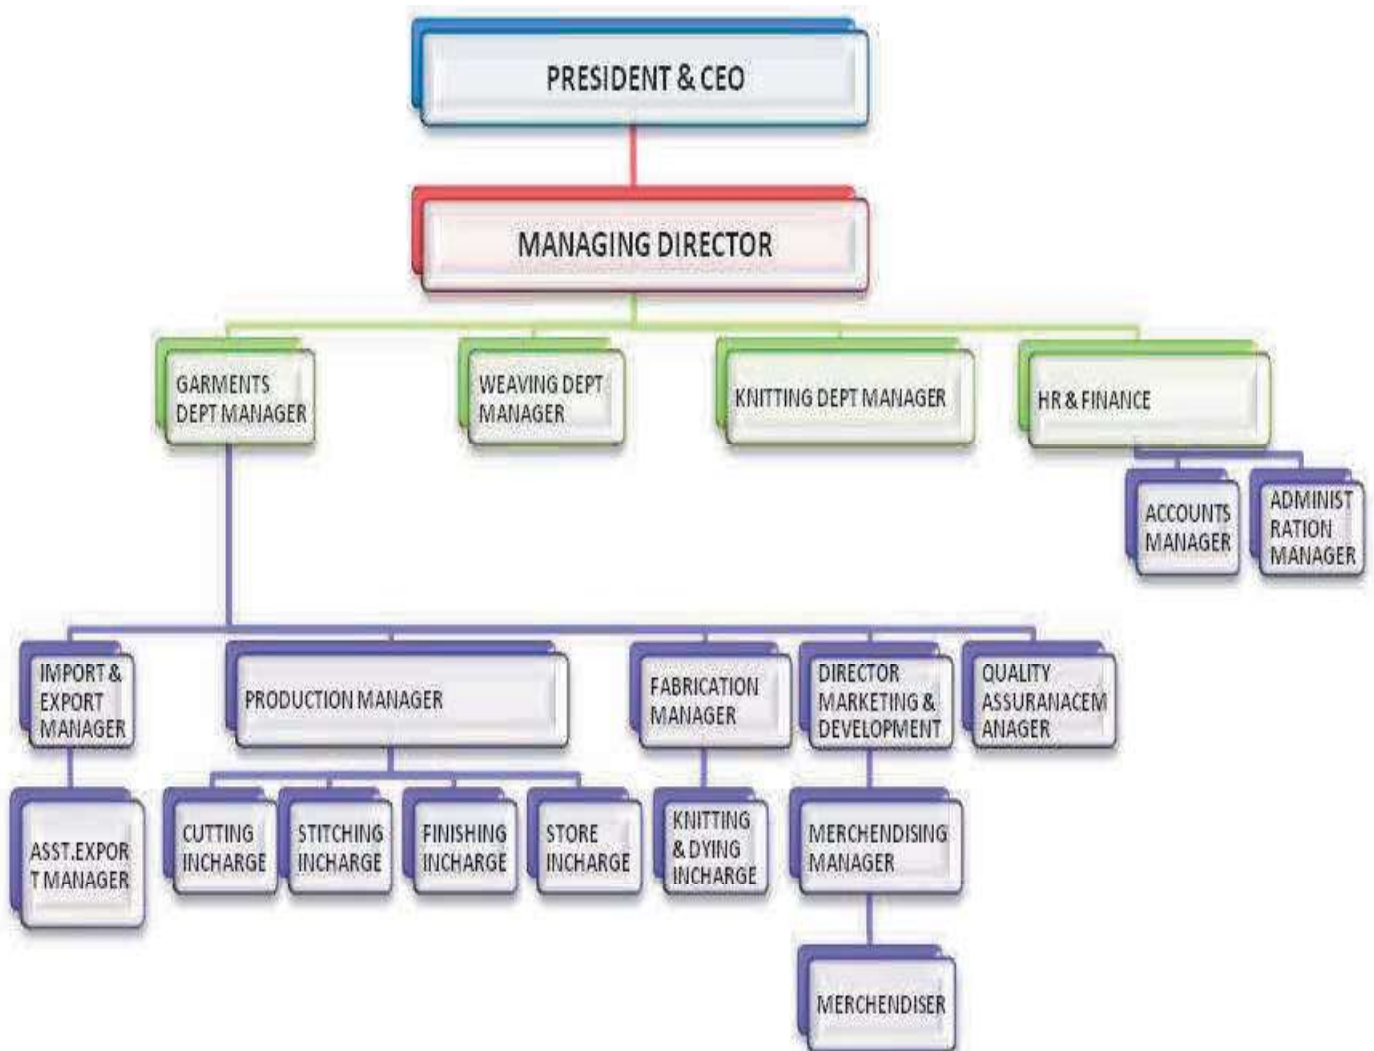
PRESIDENT & CEO

MANAGING DIRECTOR

GARMENTS DEPT MANAGER

WEAVING DEPT MANAGER

KNITTING DEPT MANAGER

HR & FINANCE

ACCOUNTS MANAGER

ADMINISTRATION MANAGER

IMPORT & EXPORT MANAGER

PRODUCTION MANAGER

FABRICATION MANAGER

DIRECTOR MARKETING & DEVELOPMENT

QUALITY ASSURANACEMANAGER

ASST.EXPORT MANAGER

CUTTING INCHARGE

STITCHING INCHARGE

FINISHING INCHARGE

STORE INCHARGE

KNITTING & DYING INCHARGE

MERCHENDISING MANAGER

MERCHENDISER